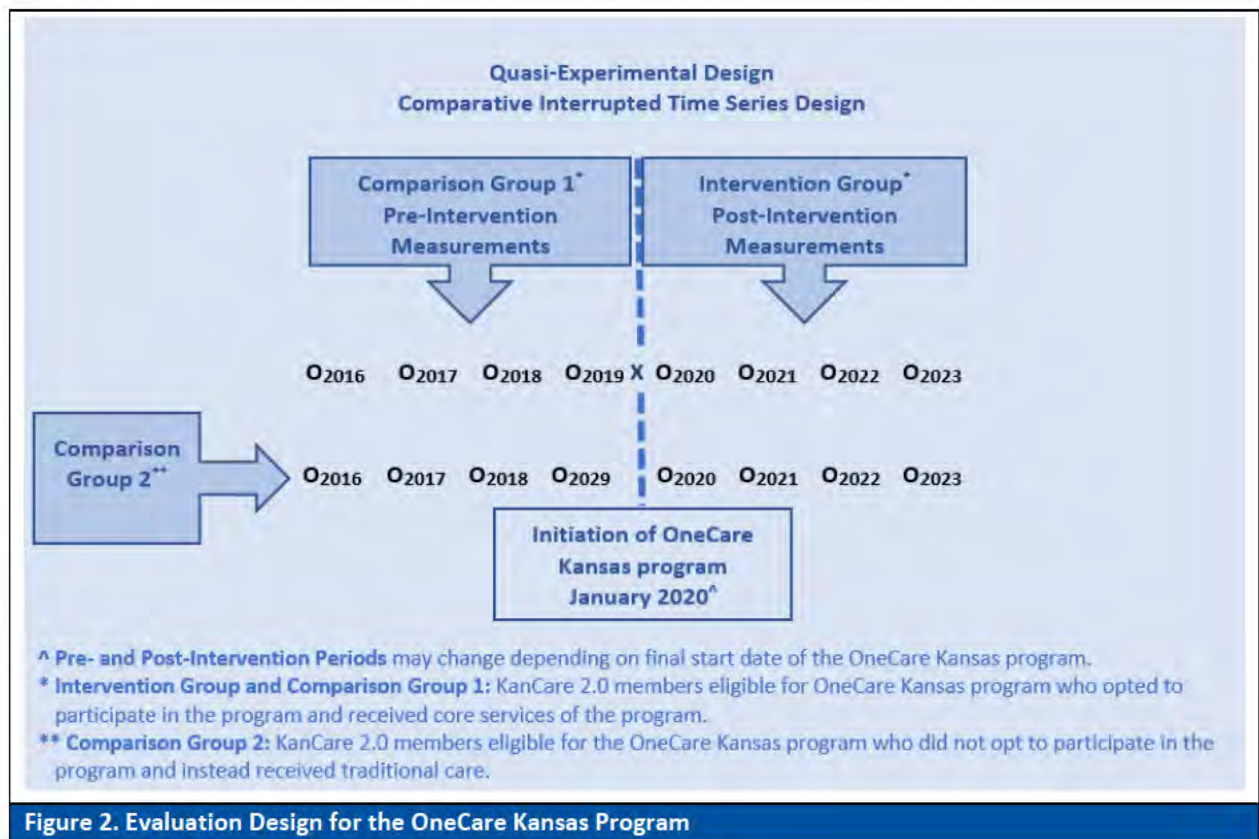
Quasi-Experimental Design
Comparative Interrupted Time Series Design

Comparison Group 1* Pre-Intervention Measurements

Intervention Group* Post-Intervention Measurements

$O_{2016}$ $O_{2017}$ $O_{2018}$ $O_{2019}$ X $O_{2020}$ $O_{2021}$ $O_{2022}$ $O_{2023}$

Comparison Group 2**

$O_{2016}$ $O_{2017}$ $O_{2018}$ $O_{2029}$ $O_{2020}$ $O_{2021}$ $O_{2022}$ $O_{2023}$

Initiation of OneCare Kansas program January 2020^

^ Pre- and Post-Intervention Periods may change depending on final start date of the OneCare Kansas program.
* Intervention Group and Comparison Group 1: KanCare 2.0 members eligible for OneCare Kansas program who opted to participate in the program and received core services of the program.
** Comparison Group 2: KanCare 2.0 members eligible for the OneCare Kansas program who did not opt to participate in the program and instead received traditional care.

Figure 2. Evaluation Design for the OneCare Kansas Program